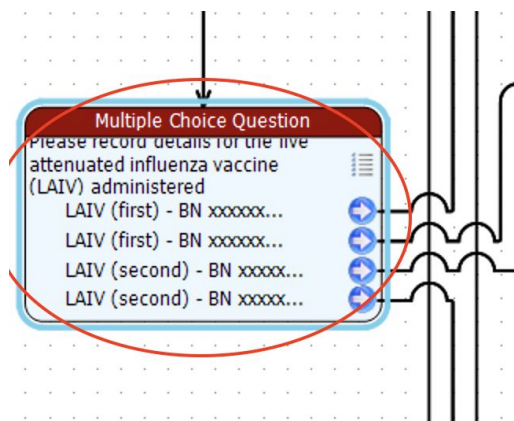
Multiple Choice Question
Please record details for the live attenuated influenza vaccine (LAIV) administered

LAIV (first) - BN xxxxxx...
LAIV (first) - BN xxxxxx...
LAIV (second) - BN xxxxx...
LAIV (second) - BN xxxxx...